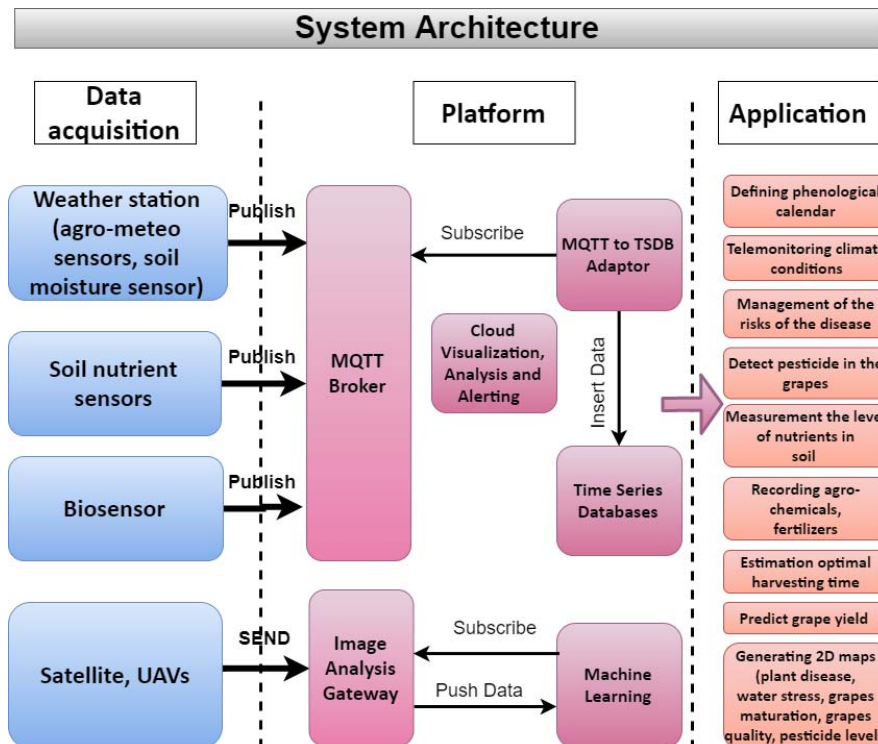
System Architecture

Data acquisition

Platform

Application

Weather station (agro-meteo sensors, soil moisture sensor)

Publish

Soil nutrient sensors

Publish

Biosensor

Publish

Satellite, UAVs

SEND

MQTT Broker

Subscribe

MQTT to TSDB Adaptor

Cloud Visualization, Analysis and Alerting

Insert Data

Time Series Databases

Image Analysis Gateway

Subscribe

Push Data

Machine Learning

Defining phenological calendar

Telemonitoring climat conditions

Management of the risks of the disease

Detect pesticide in the grapes

Measurement the leve of nutrients in soil

Recording agro-chemicals, fertilizers

Estimation optimal harvesting time

Predict grape yield

Generating 2D maps (plant disease, water stress, grapes maturation, grapes quality, pesticide level